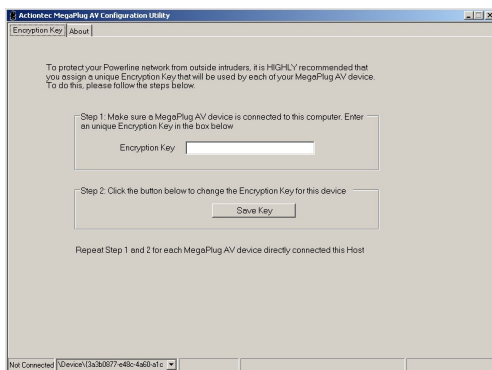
Actiontec MegaPlug AV Configuration Utility

Encryption Key | About

To protect your Powerline network from outside intruders, it is HIGHLY recommended that you assign a unique Encryption Key that will be used by each of your MegaPlug AV device. To do this, please follow the steps below.

Step 1: Make sure a MegaPlug AV device is connected to this computer. Enter an unique Encryption Key in the box below

Encryption Key

Step 2: Click the button below to change the Encryption Key for this device

Save Key

Repeat Step 1 and 2 for each MegaPlug AV device directly connected this Host

Not Connected | \Device\{3a3b0877-e48c-4a60-a1c